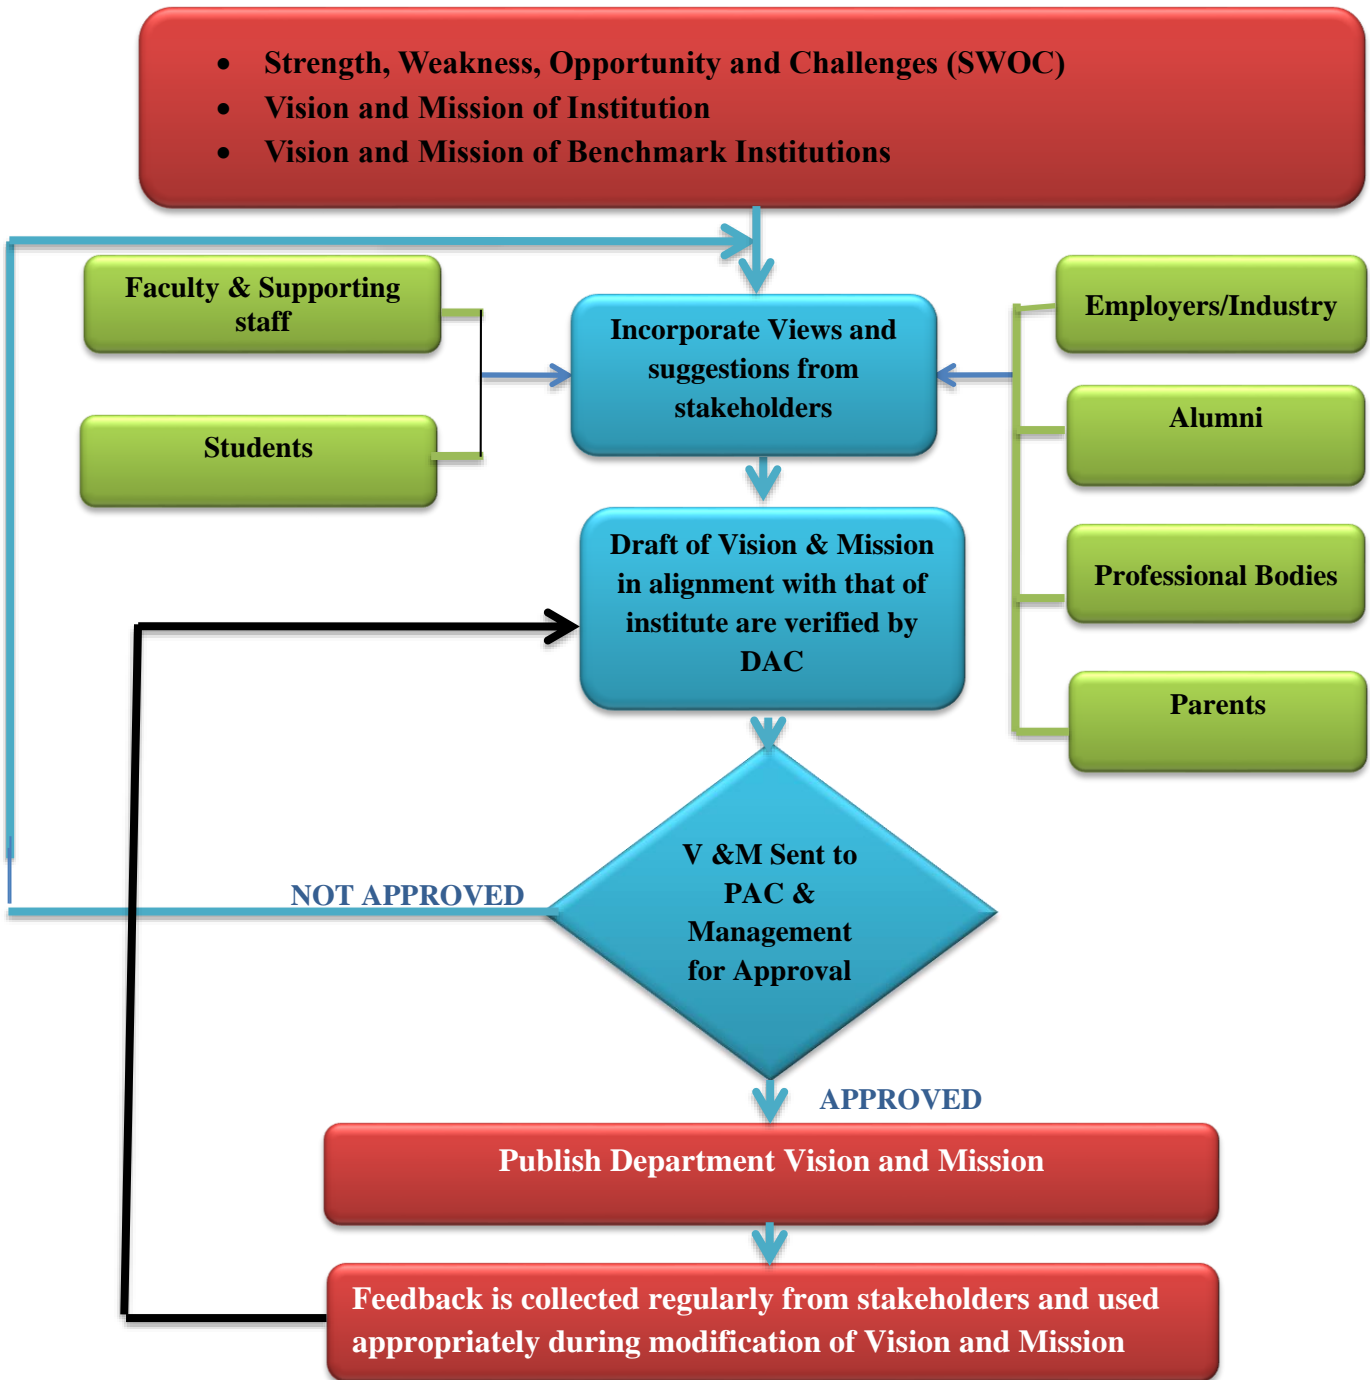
- Strength, Weakness, Opportunity and Challenges (SWOC)
- Vision and Mission of Institution
- Vision and Mission of Benchmark Institutions

Faculty & Supporting staff

Students

Incorporate Views and suggestions from stakeholders

Employers/Industry

Alumni

Professional Bodies

Parents

Draft of Vision & Mission in alignment with that of institute are verified by DAC

NOT APPROVED

V &M Sent to PAC & Management for Approval

APPROVED

Publish Department Vision and Mission

Feedback is collected regularly from stakeholders and used appropriately during modification of Vision and Mission